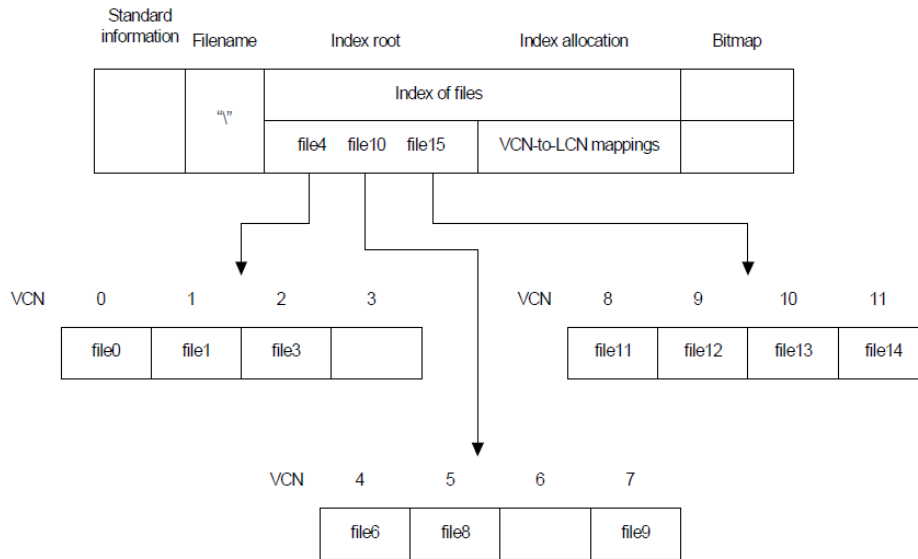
Standard information Filename Index root Index allocation Bitmap

"\"

Index of files

file4 file10 file15

VCN-to-LCN mappings

VCN 0 1 2 3

| file0 | file1 | file3 | |
|---|---|---|---|

VCN 8 9 10 11

| file11 | file12 | file13 | file14 |
|---|---|---|---|

VCN 4 5 6 7

| file6 | file8 | | file9 |
|---|---|---|---|